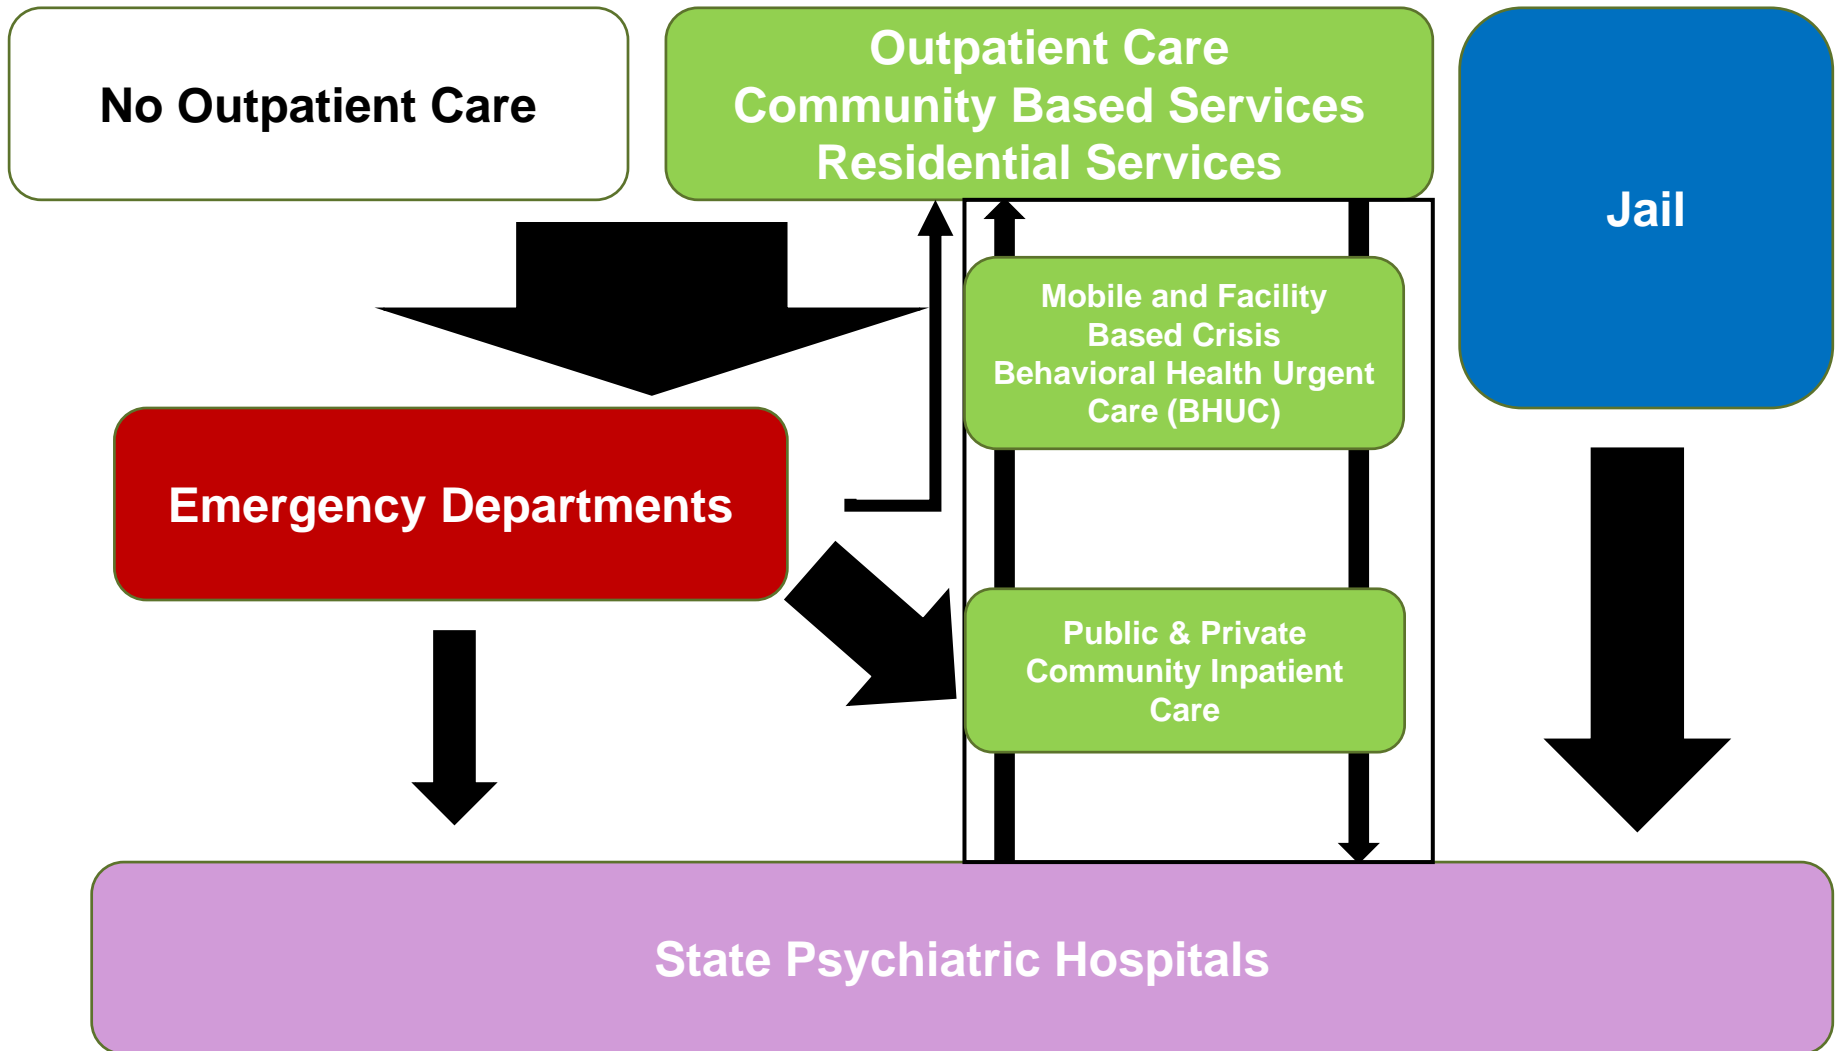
No Outpatient Care

Outpatient Care
Community Based Services
Residential Services

Jail

Mobile and Facility Based Crisis Behavioral Health Urgent Care (BHUC)

Emergency Departments

Public & Private Community Inpatient Care

State Psychiatric Hospitals